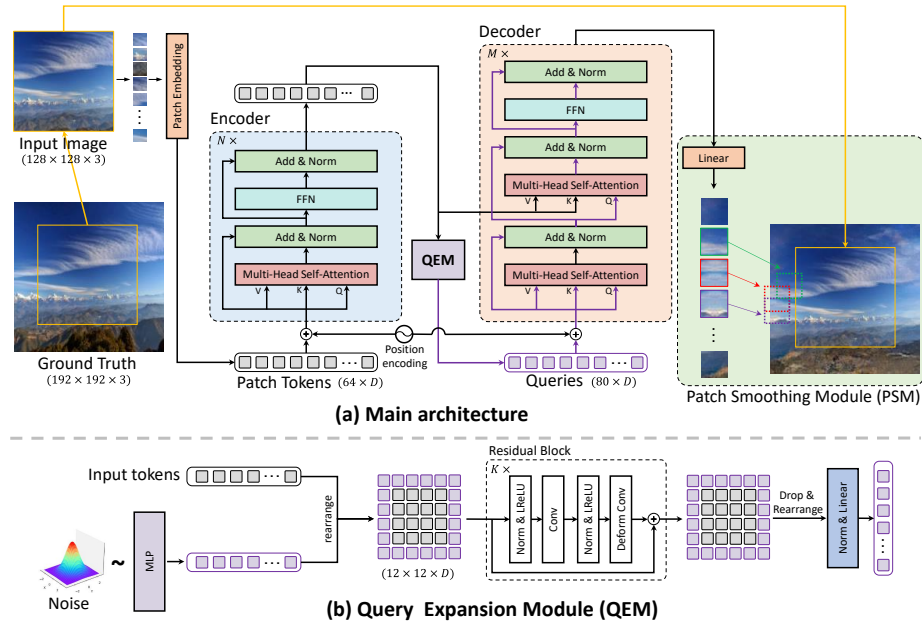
Input Image
$(128 \times 128 \times 3)$

Patch Embedding

Ground Truth
$(192 \times 192 \times 3)$

Encoder
$N \times$
Add & Norm
FFN
Add & Norm
Multi-Head Self-Attention
V K Q

QEM

Position encoding

Patch Tokens $(64 \times D)$

Decoder
$M \times$
Add & Norm
FFN
Add & Norm
Multi-Head Self-Attention
V K Q
Add & Norm
Multi-Head Self-Attention

Queries $(80 \times D)$

Linear

Patch Smoothing Module (PSM)

(a) Main architecture

Input tokens
rearrange
Noise
~
MLP
$(12 \times 12 \times D)$
Residual Block
$K \times$
Norm & LReLU
Conv
Norm & LReLU
Deform Conv
Drop & Rearrange
Norm & Linear

(b) Query Expansion Module (QEM)